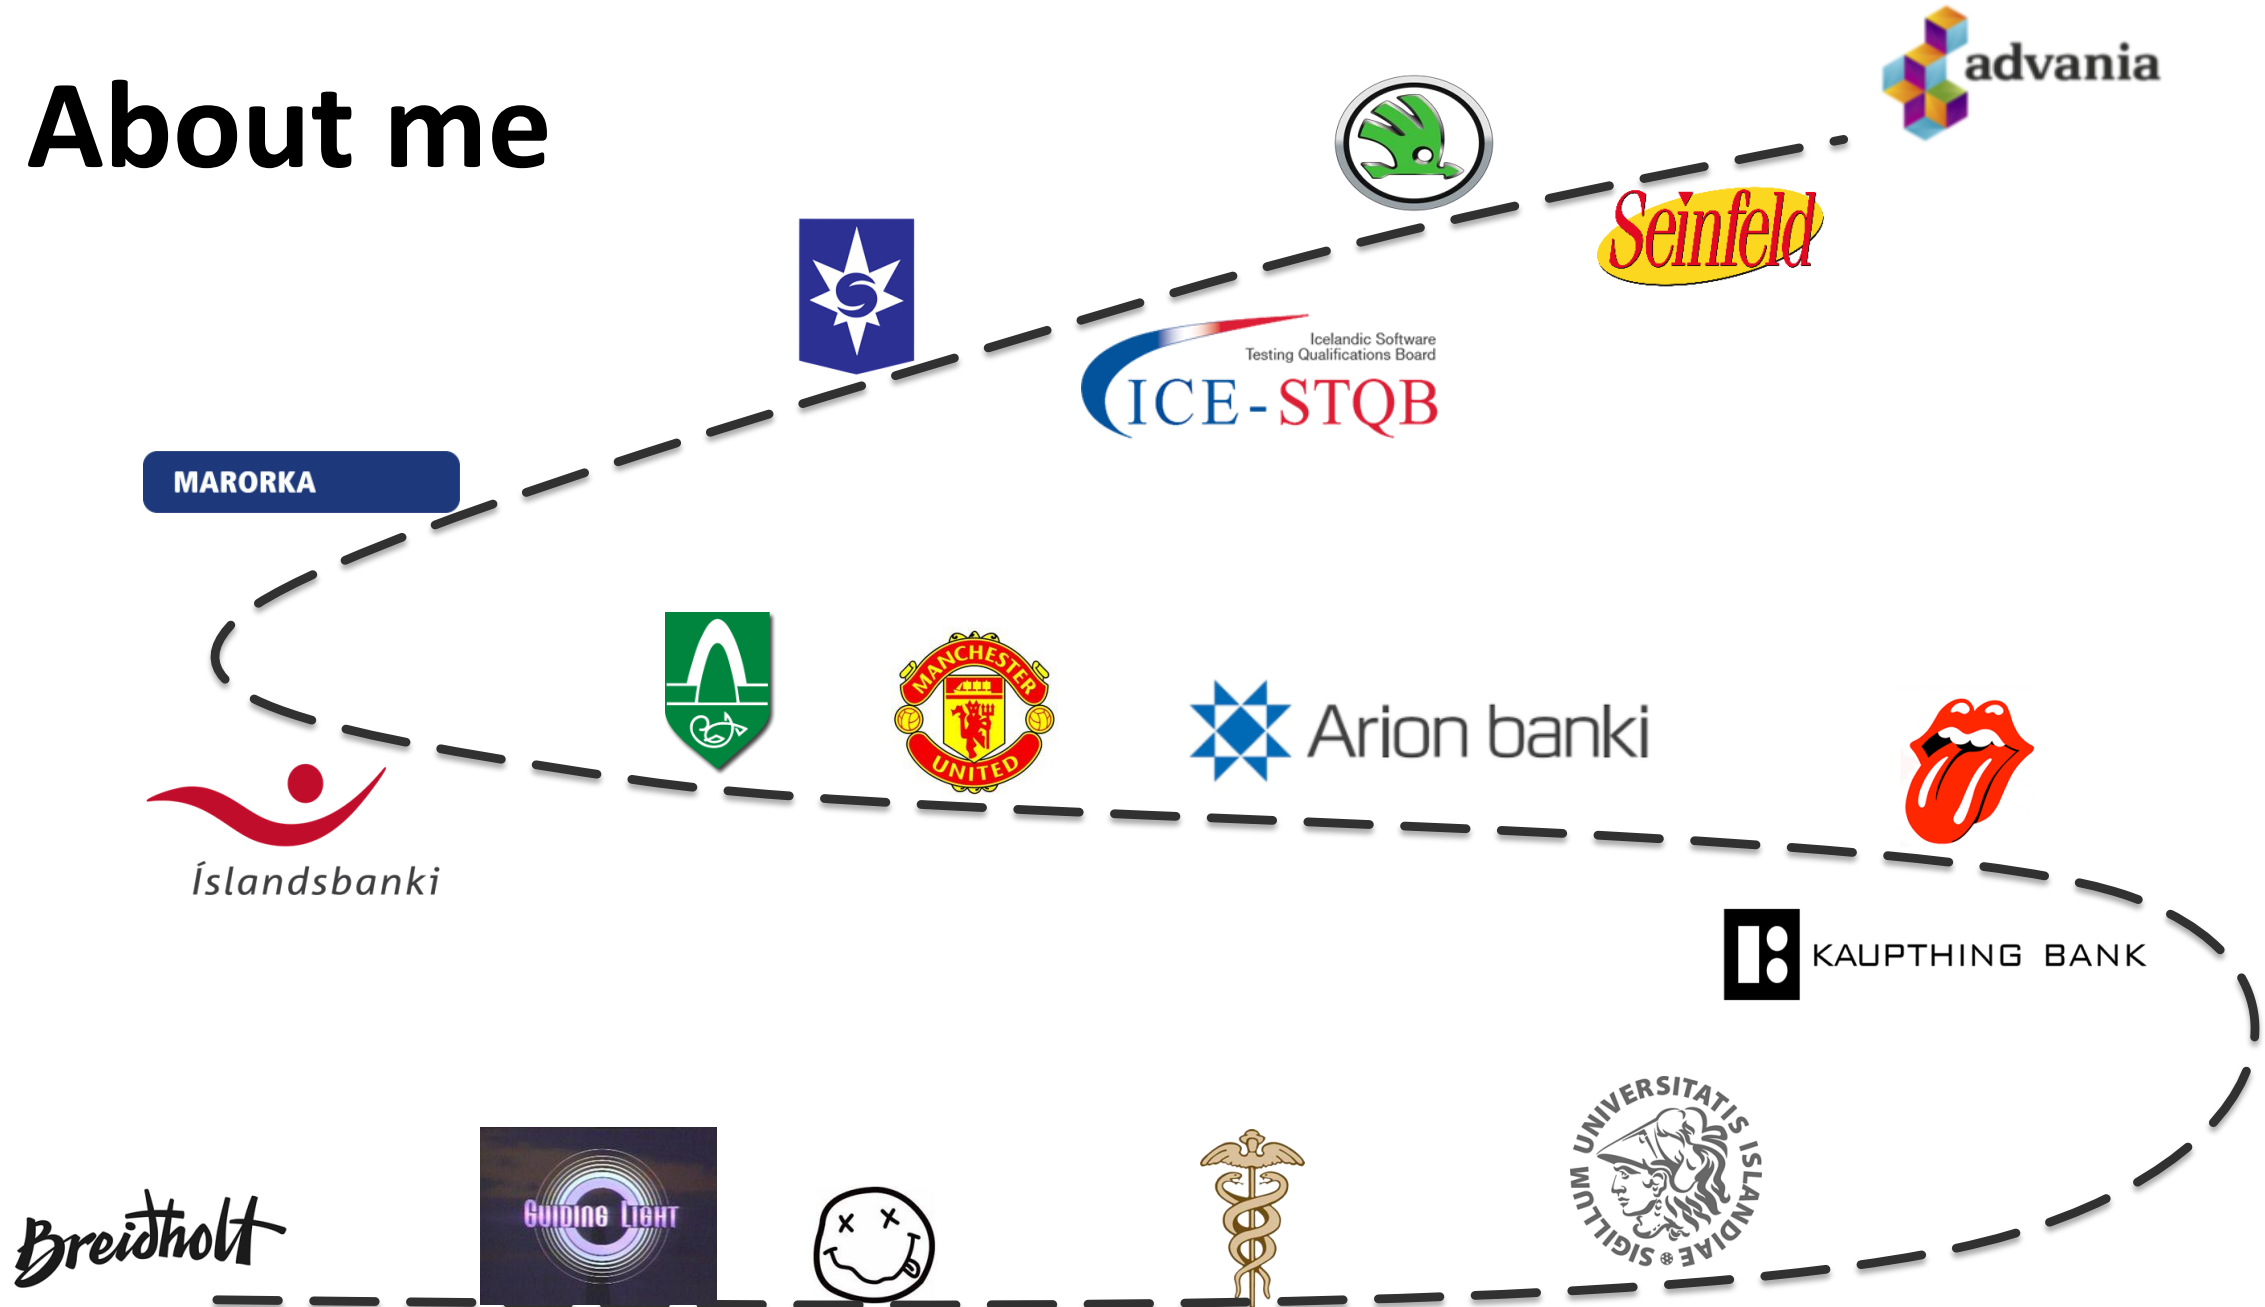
About me

advania

Seinfeld

Icelandic Software Testing Qualifications Board
ICE-STQB

MARORKA

MANCHESTER UNITED

Arion banki

Íslandsbanki

KAUPTHING BANK

SIGILLUM UNIVERSITATIS ISLANDIAE

Breidholt

GUIDING LIGHT